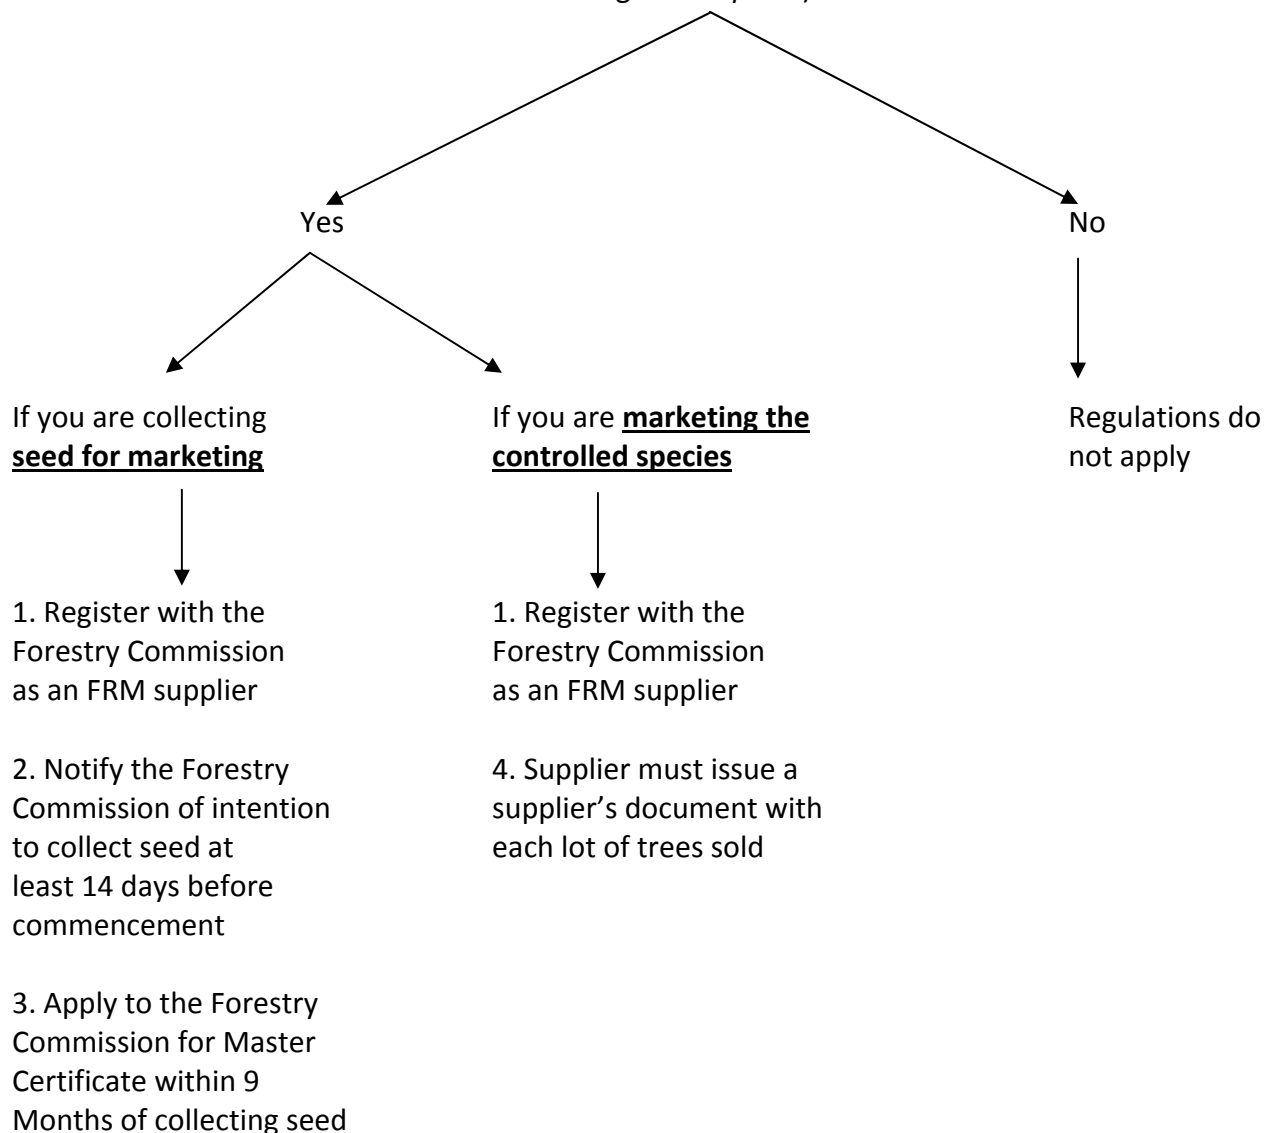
Yes

No

If you are collecting **seed for marketing**

1. Register with the Forestry Commission as an FRM supplier

2. Notify the Forestry Commission of intention to collect seed at least 14 days before commencement

3. Apply to the Forestry Commission for Master Certificate within 9 Months of collecting seed

If you are **marketing the controlled species**

1. Register with the Forestry Commission as an FRM supplier

4. Supplier must issue a supplier's document with each lot of trees sold

Regulations do not apply